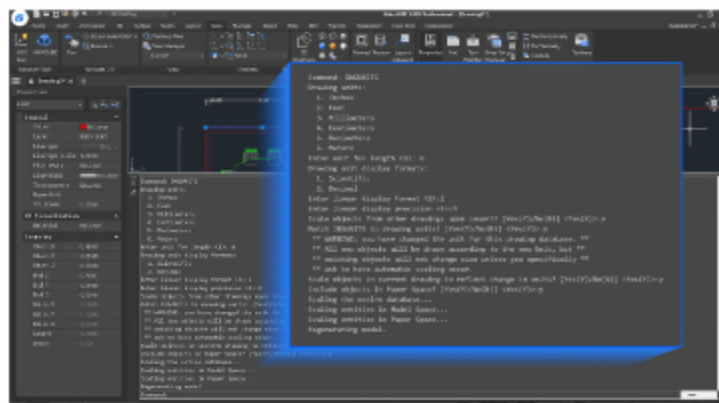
Command: DWGUNITS
Drawing units:
1. Inches
2. Feet
3. Millimeters
4. Centimeters
5. Decimeters
6. Meters
Enter unit for length <3>: 6
Drawing unit display formats:
1. Scientific
2. Decimal
Enter linear display format <2>:2
Enter linear display precision <4>:4
Scale objects from other drawings upon insert? [Yes(Y)/No(N)] <Yes(Y)>:y
Match INSUNITS to drawing units? [Yes(Y)/No(N)] <Yes(Y)>:n
** WARNING: you have changed the unit for this drawing database. **
** All new objects will be drawn according to the new Unit, but **
** existing objects will not change size unless you specifically **
** ask to have automatic scaling occur.
Scale objects in current drawing to reflect change in units? [Yes(Y)/No(N)] <Yes(Y)>:y
Include objects in Paper Space? [Yes(Y)/No(N)] <Yes(Y)>:y
Scaling the entire database...
Scaling entities in Model Space...
Scaling entities in Paper Space...
Regenerating model.